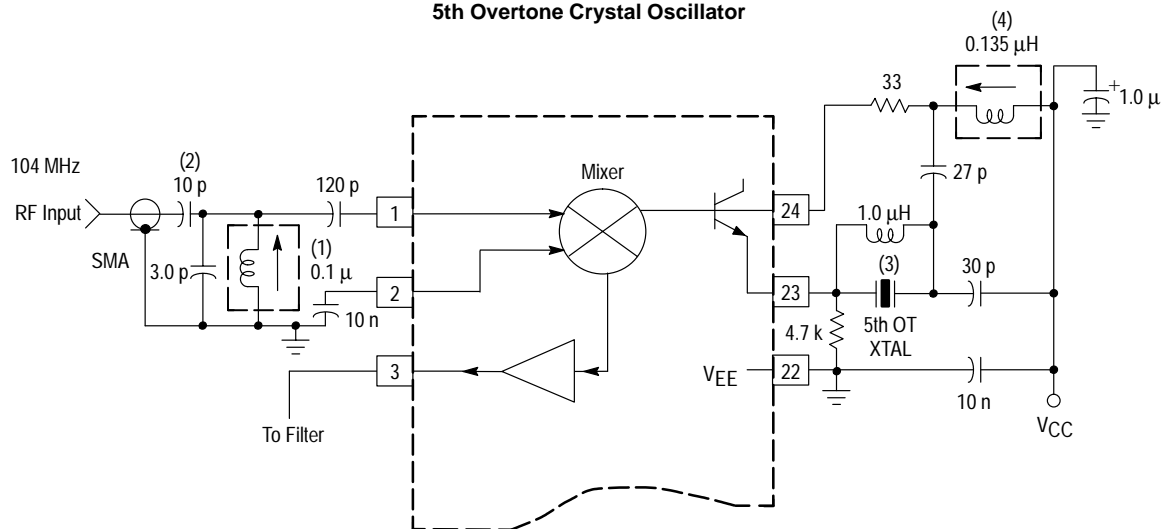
5th Overtone Crystal Oscillator

(4)
0.135 μH

33

1.0 μ

104 MHz

(2)
10 p

120 p

Mixer

27 p

RF Input

1

24

1.0 μH

SMA

3.0 p

(1)
0.1 μ

(3)

30 p

2

23

10 n

4.7 k

5th OT
XTAL

3

$V_{EE}$

22

10 n

$V_{CC}$

To Filter